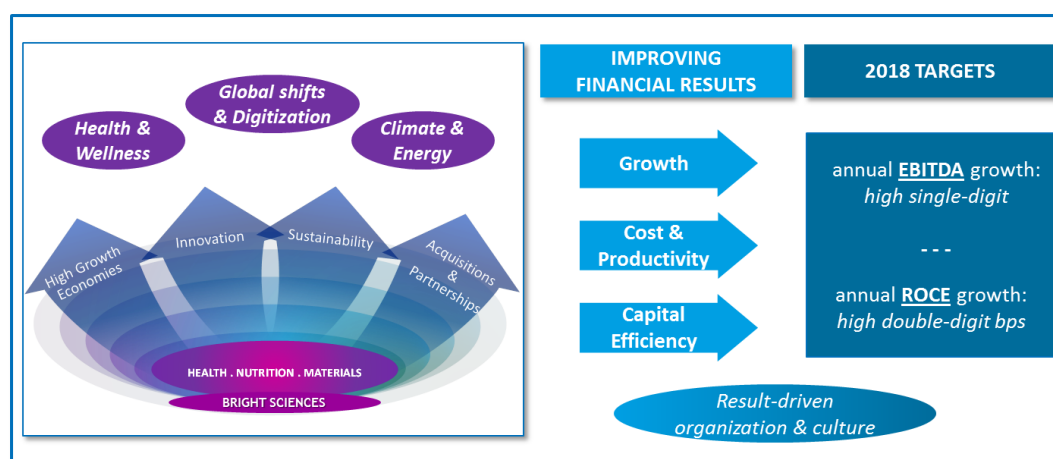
Health & Wellness

Global shifts & Digitization

Climate & Energy

High Growth Economies

Innovation

Sustainability

Acquisitions & Partnerships

HEALTH . NUTRITION . MATERIALS

BRIGHT SCIENCES

IMPROVING FINANCIAL RESULTS

2018 TARGETS

Growth

Cost & Productivity

Capital Efficiency

annual EBITDA growth: high single-digit

- - -

annual ROCE growth: high double-digit bps

Result-driven organization & culture